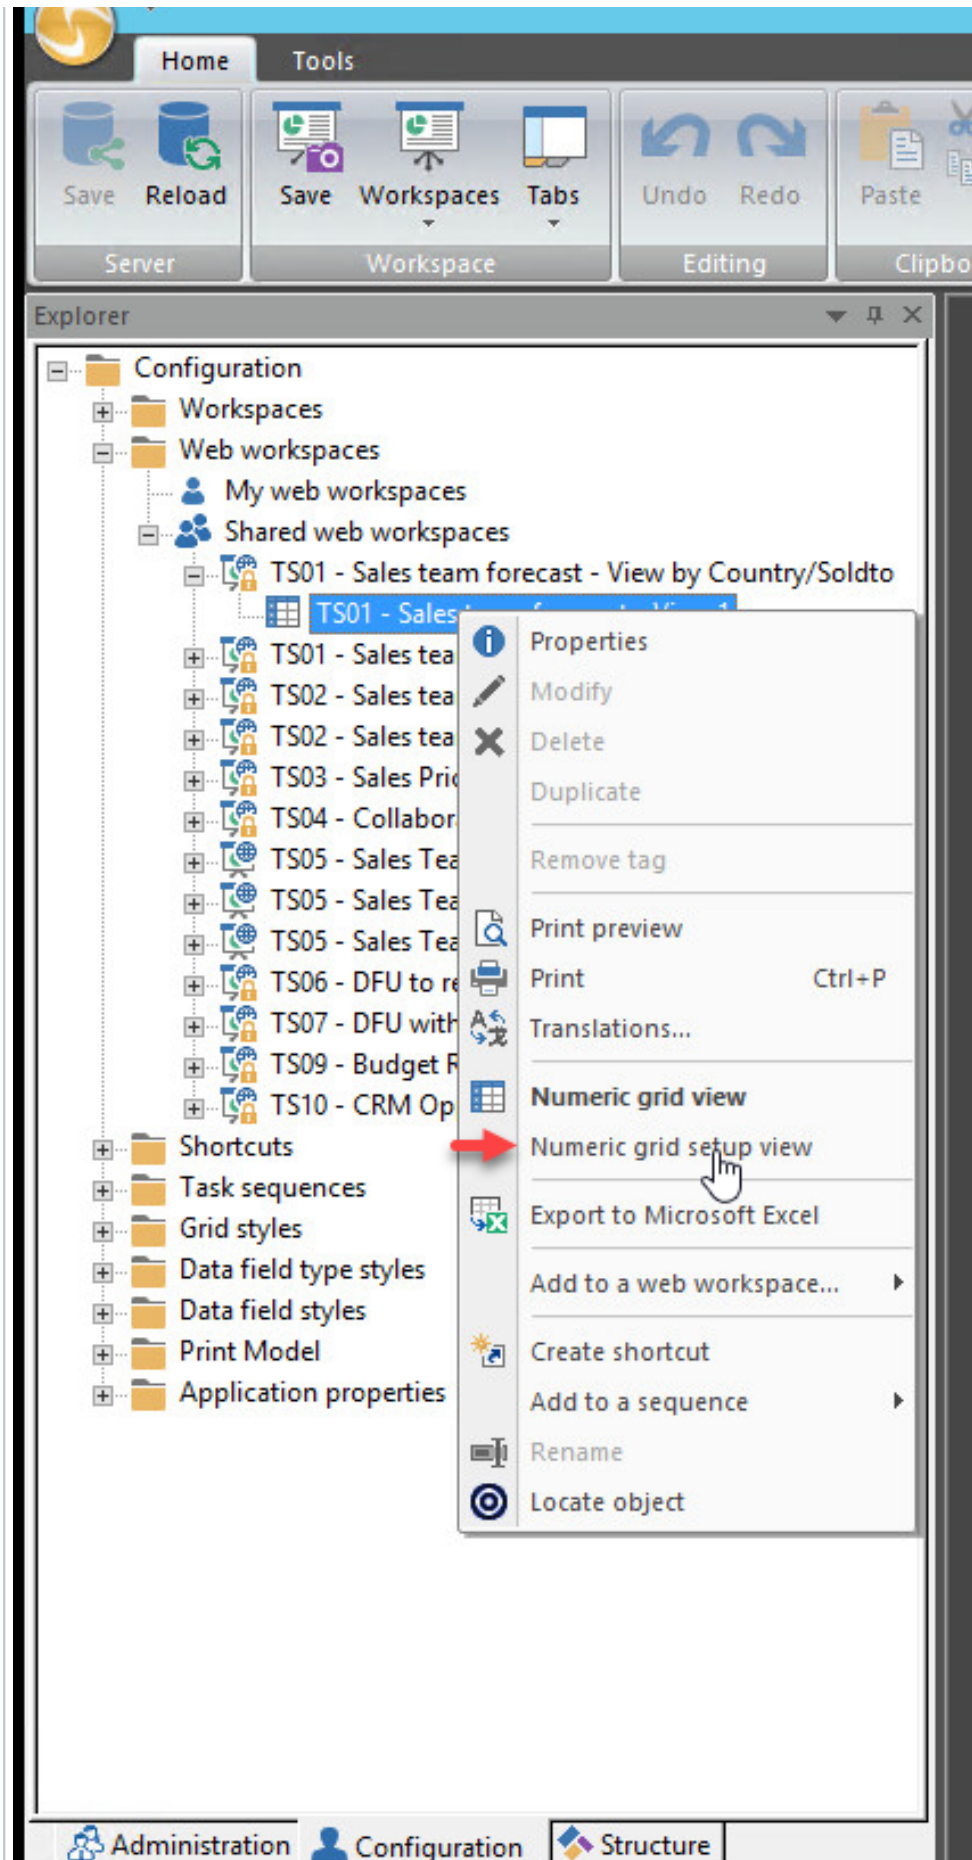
Home Tools

Save Reload
Server

Save Workspaces Tabs
Workspace

Undo Redo
Editing

Paste
Clipbo

Explorer

Configuration
Workspaces
Web workspaces
My web workspaces
Shared web workspaces
TS01 - Sales team forecast - View by Country/Soldto
TS01 - Sales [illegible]
TS01 - Sales tea
TS02 - Sales tea
TS02 - Sales tea
TS03 - Sales Pric
TS04 - Collabor
TS05 - Sales Tea
TS05 - Sales Tea
TS05 - Sales Tea
TS06 - DFU to re
TS07 - DFU with
TS09 - Budget R
TS10 - CRM Op
Shortcuts
Task sequences
Grid styles
Data field type styles
Data field styles
Print Model
Application properties

Properties
Modify
Delete
Duplicate
Remove tag
Print preview
Print Ctrl+P
Translations...
Numeric grid view
Numeric grid setup view
Export to Microsoft Excel
Add to a web workspace...
Create shortcut
Add to a sequence
Rename
Locate object

Administration Configuration Structure